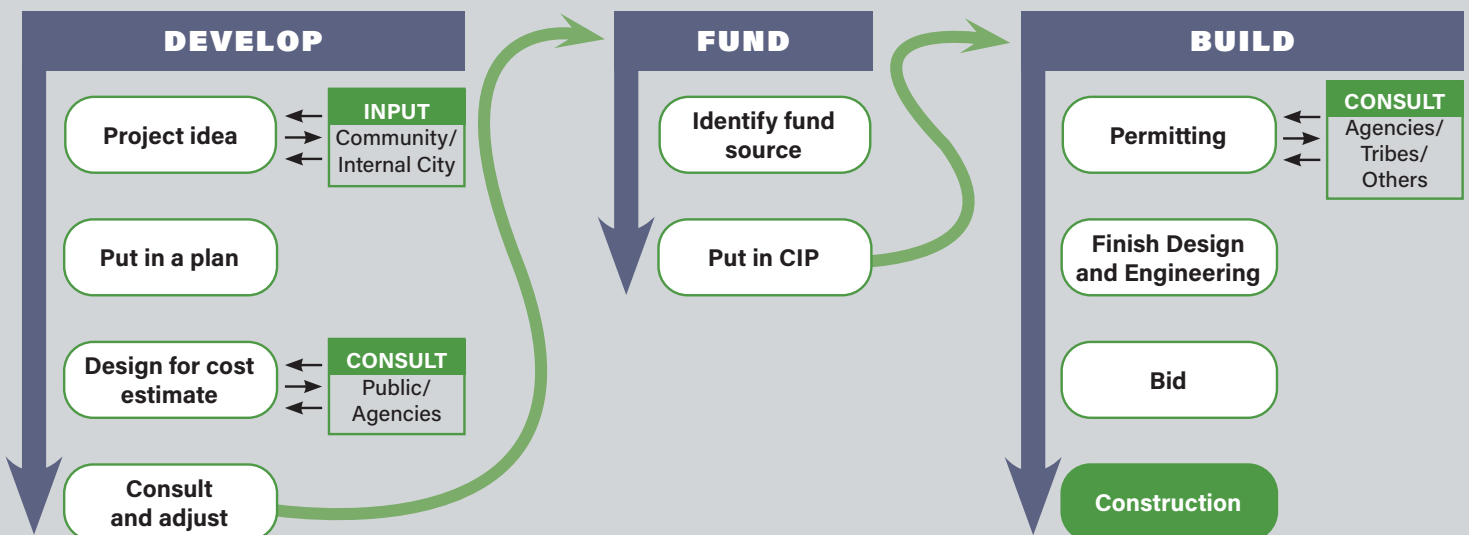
DEVELOP

Project idea

INPUT
Community/
Internal City

Put in a plan

Design for cost estimate

CONSULT
Public/
Agencies

Consult and adjust

FUND

Identify fund source

Put in CIP

BUILD

Permitting

CONSULT
Agencies/
Tribes/
Others

Finish Design and Engineering

Bid

Construction